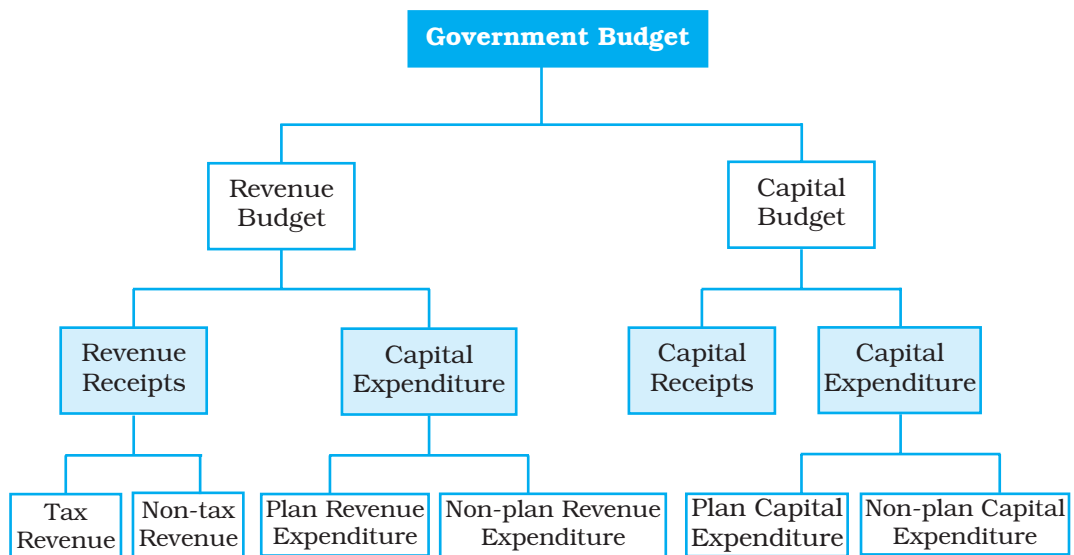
Government Budget

Revenue Budget

Capital Budget

Revenue Receipts

Capital Expenditure

Capital Receipts

Capital Expenditure

Tax Revenue

Non-tax Revenue

Plan Revenue Expenditure

Non-plan Revenue Expenditure

Plan Capital Expenditure

Non-plan Capital Expenditure